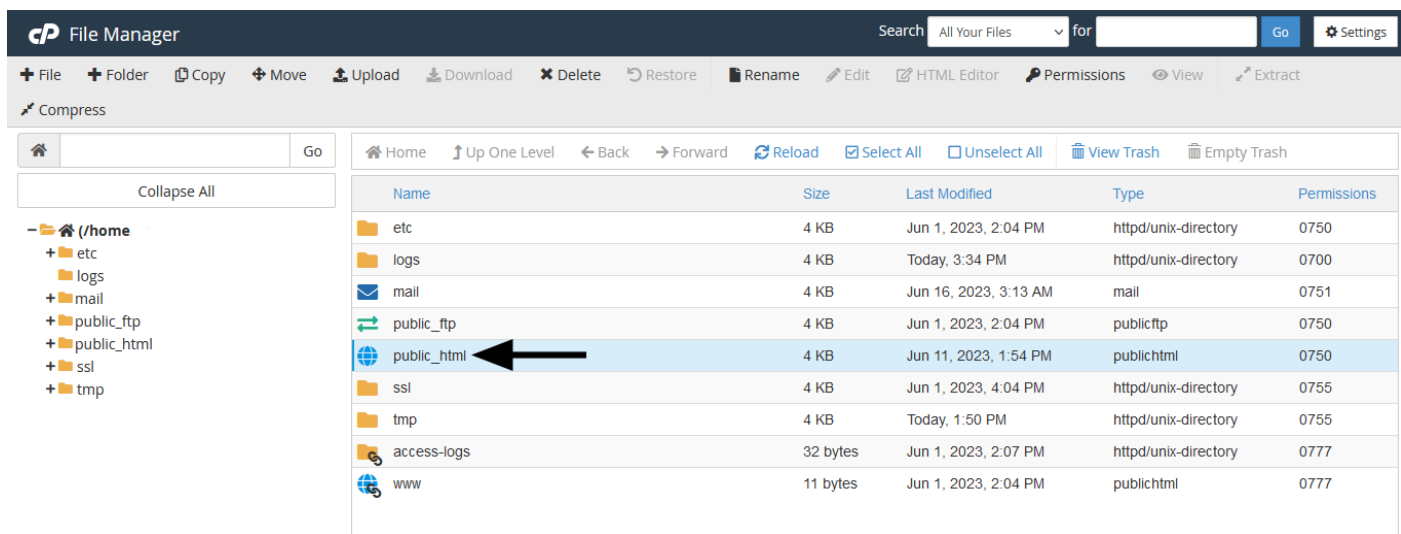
File Manager

Search All Your Files for Go Settings

+ File + Folder Copy Move Upload Download Delete Restore Rename Edit HTML Editor Permissions View Extract Compress

Go

Collapse All

– (/home
+ etc
logs
+ mail
+ public_ftp
+ public_html
+ ssl
+ tmp

Home Up One Level Back Forward Reload Select All Unselect All View Trash Empty Trash

| Name | Size | Last Modified | Type | Permissions |
|---|---|---|---|---|
| etc | 4 KB | Jun 1, 2023, 2:04 PM | httpd/unix-directory | 0750 |
| logs | 4 KB | Today, 3:34 PM | httpd/unix-directory | 0700 |
| mail | 4 KB | Jun 16, 2023, 3:13 AM | mail | 0751 |
| public_ftp | 4 KB | Jun 1, 2023, 2:04 PM | publicftp | 0750 |
| public_html | 4 KB | Jun 11, 2023, 1:54 PM | publichtml | 0750 |
| ssl | 4 KB | Jun 1, 2023, 4:04 PM | httpd/unix-directory | 0755 |
| tmp | 4 KB | Today, 1:50 PM | httpd/unix-directory | 0755 |
| access-logs | 32 bytes | Jun 1, 2023, 2:07 PM | httpd/unix-directory | 0777 |
| www | 11 bytes | Jun 1, 2023, 2:04 PM | publichtml | 0777 |